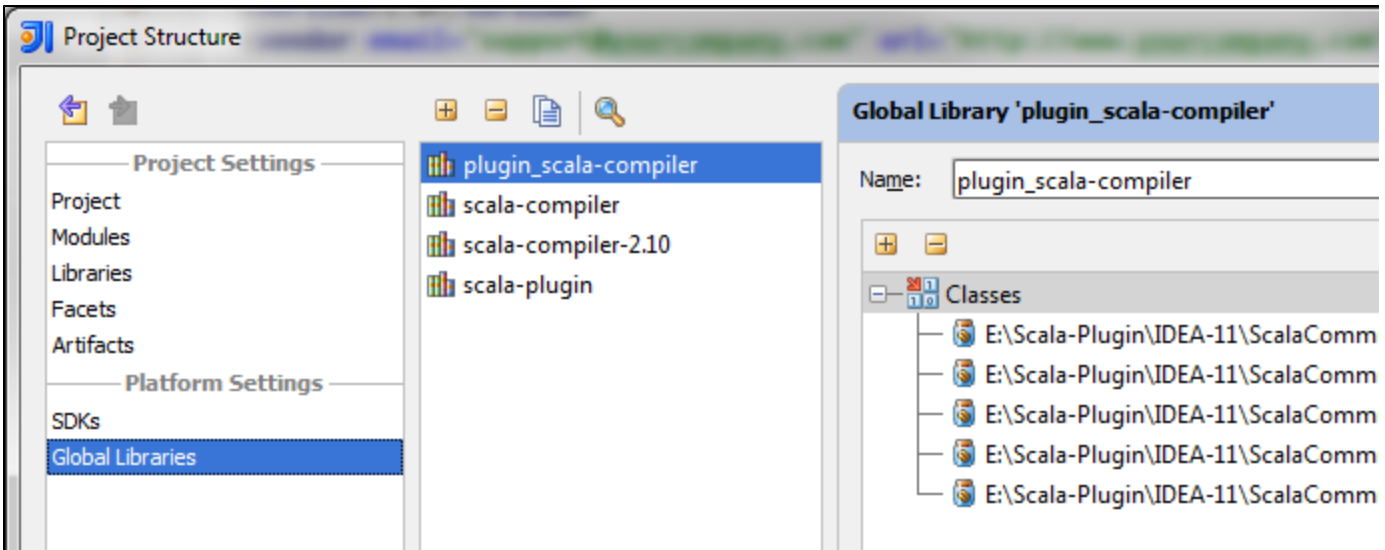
Project Structure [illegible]

Project Settings

Project

Modules

Libraries

Facets

Artifacts

Platform Settings

SDKs

Global Libraries

plugin_scala-compiler

scala-compiler

scala-compiler-2.10

scala-plugin

Global Library 'plugin_scala-compiler'

Name: plugin_scala-compiler

Classes

E:\Scala-Plugin\IDEA-11\ScalaComm

E:\Scala-Plugin\IDEA-11\ScalaComm

E:\Scala-Plugin\IDEA-11\ScalaComm

E:\Scala-Plugin\IDEA-11\ScalaComm

E:\Scala-Plugin\IDEA-11\ScalaComm